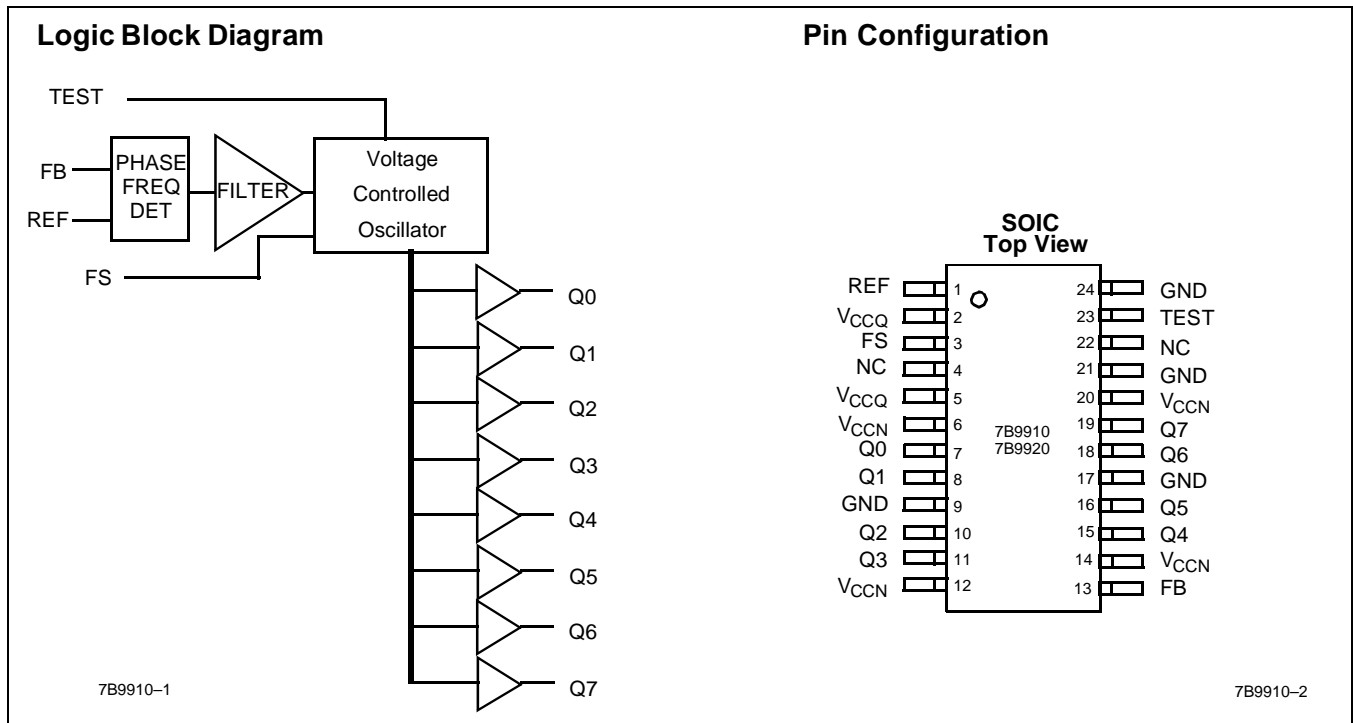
Logic Block Diagram

TEST

FB

REF

PHASE FREQ DET

FILTER

Voltage Controlled Oscillator

FS

Q0

Q1

Q2

Q3

Q4

Q5

Q6

Q7

7B9910–1

Pin Configuration

SOIC
Top View

REF 1
$V_{CCQ}$ 2
FS 3
NC 4
$V_{CCQ}$ 5
$V_{CCN}$ 6
Q0 7
Q1 8
GND 9
Q2 10
Q3 11
$V_{CCN}$ 12

7B9910
7B9920

24 GND
23 TEST
22 NC
21 GND
20 $V_{CCN}$
19 Q7
18 Q6
17 GND
16 Q5
15 Q4
14 $V_{CCN}$
13 FB

7B9910–2